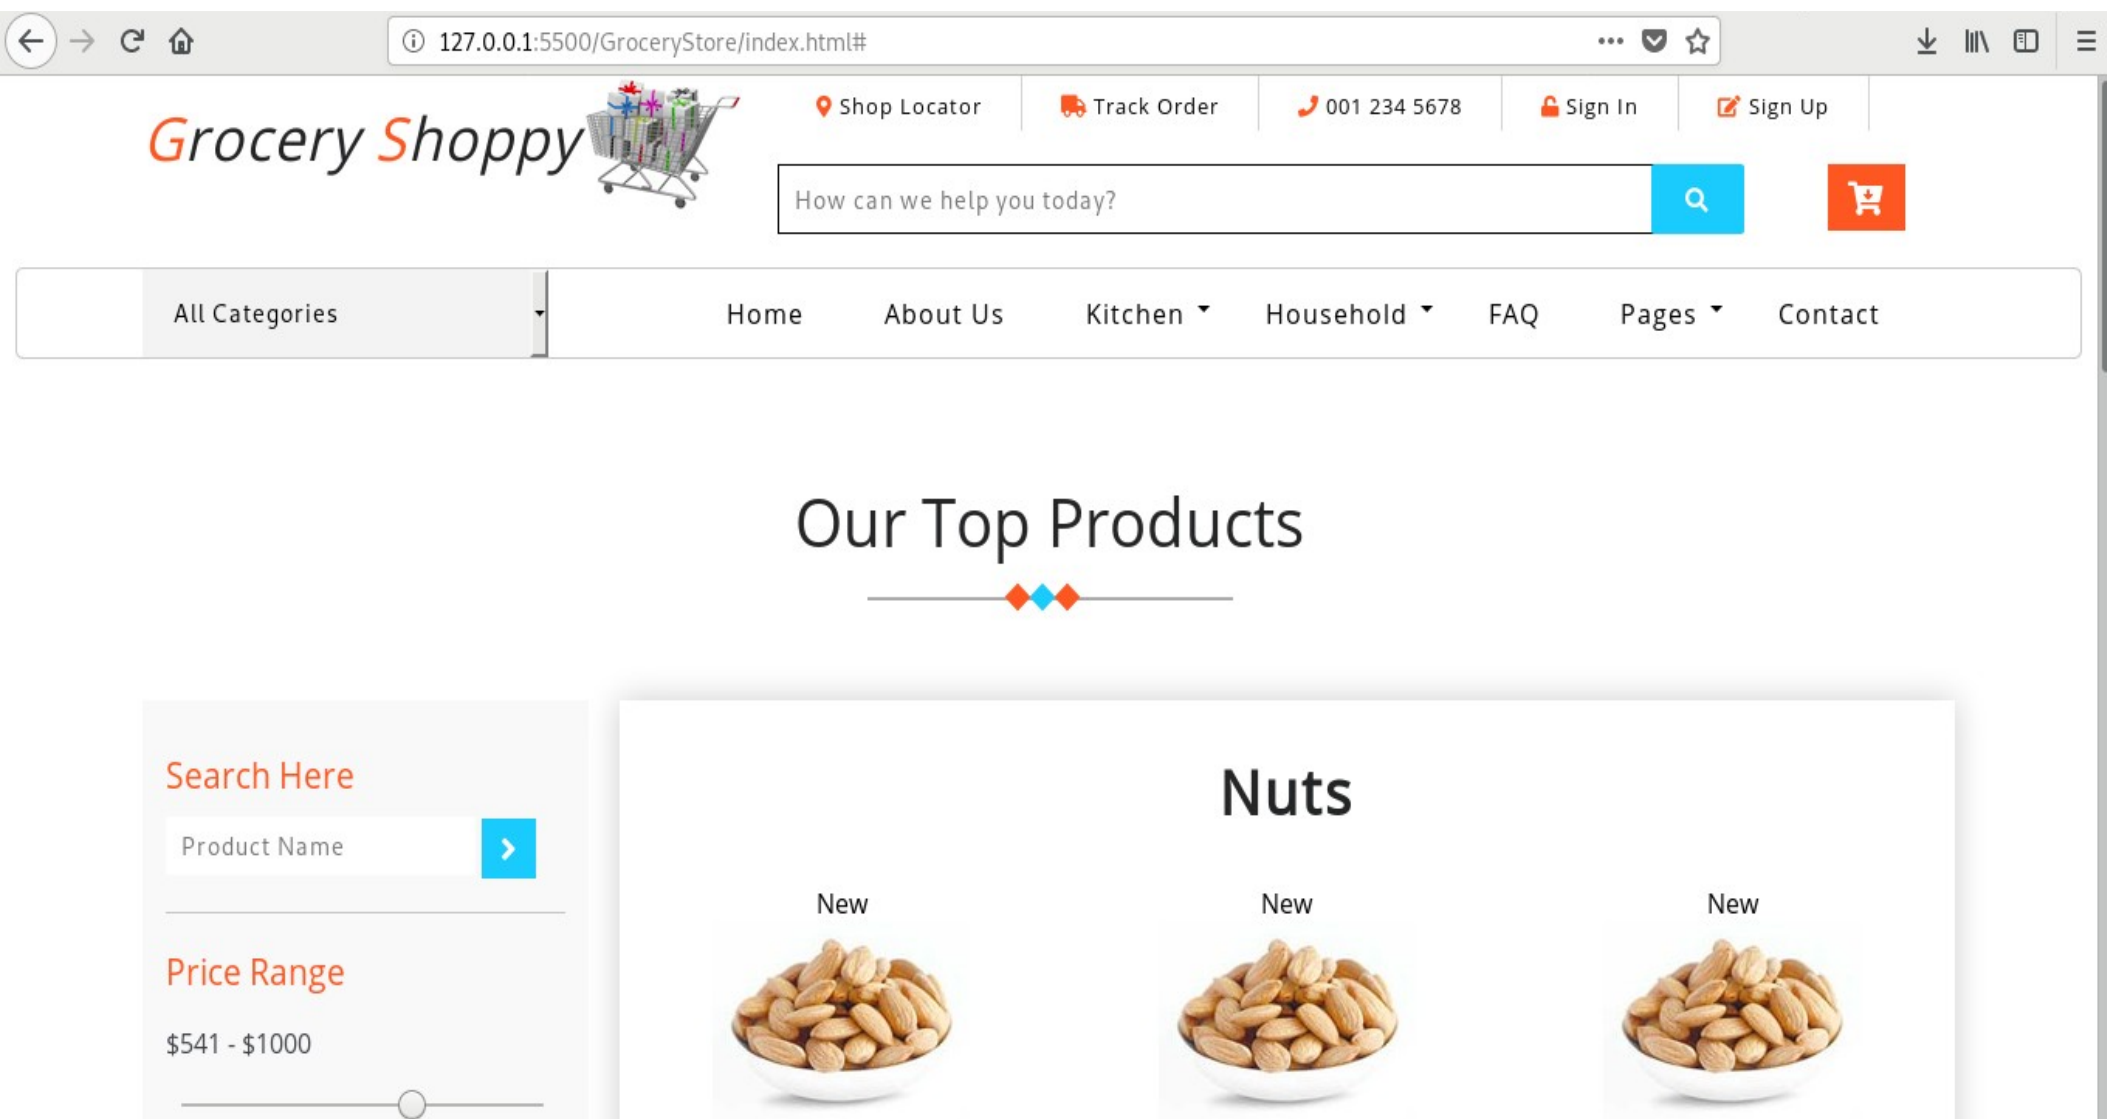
127.0.0.1:5500/GroceryStore/index.html#

Grocery Shoppy

Shop Locator | Track Order | 001 234 5678 | Sign In | Sign Up

How can we help you today?

All Categories

Home About Us Kitchen Household FAQ Pages Contact

Our Top Products

Search Here

Product Name

Price Range

$541 - $1000

Nuts

New

New

New